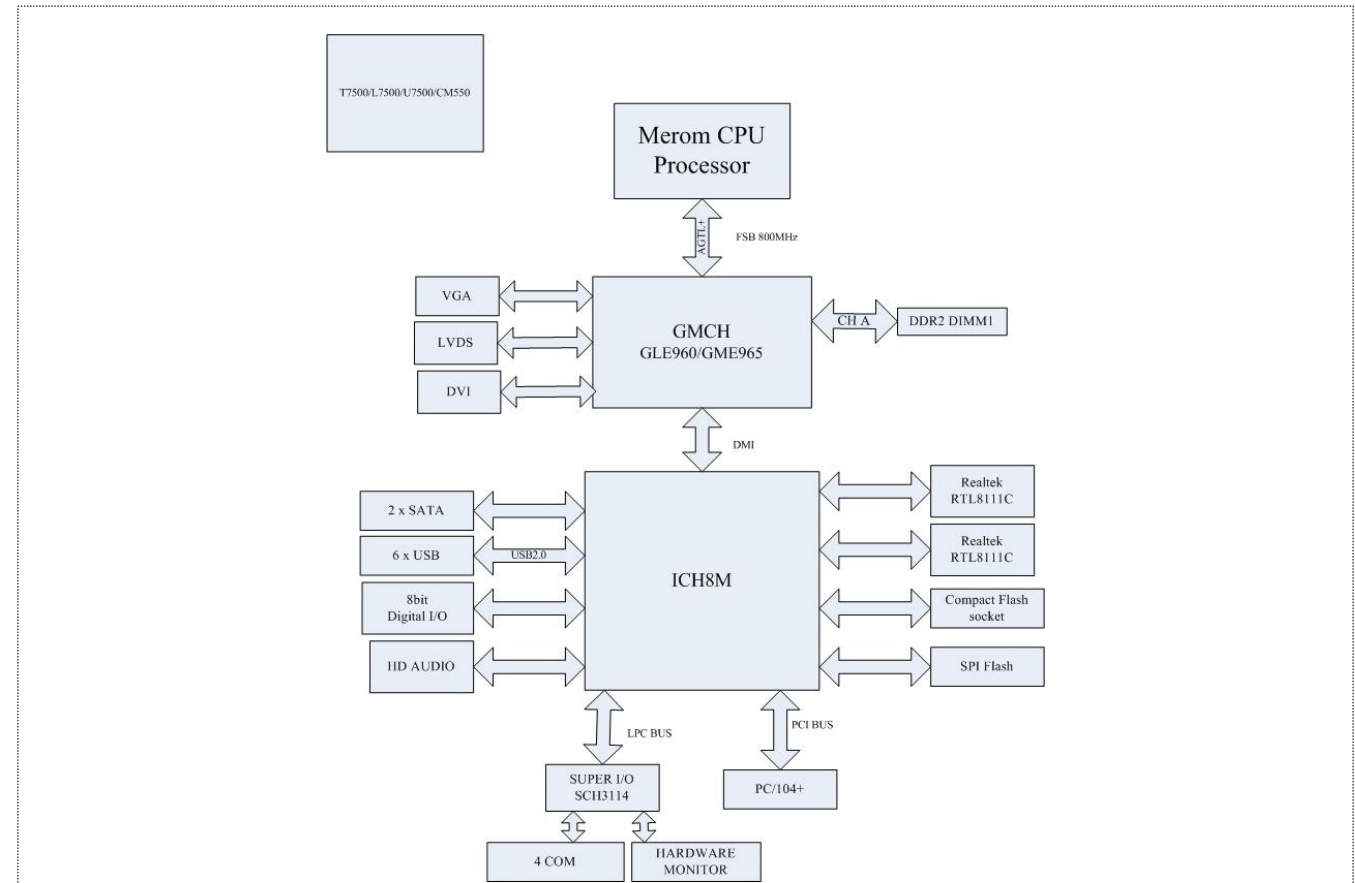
T7500/L7500/U7500/CM550

Merom CPU
Processor

AGTL+
FSB 800MHz

VGA

LVDS

DVI

GMCH
GLE960/GME965

CH A

DDR2 DIMM1

DMI

2 x SATA

6 x USB

USB2.0

8bit
Digital I/O

HD AUDIO

ICH8M

Realtek
RTL8111C

Realtek
RTL8111C

Compact Flash
socket

SPI Flash

LPC BUS

PCI BUS

SUPER I/O
SCH3114

PC/104+

4 COM

HARDWARE
MONITOR